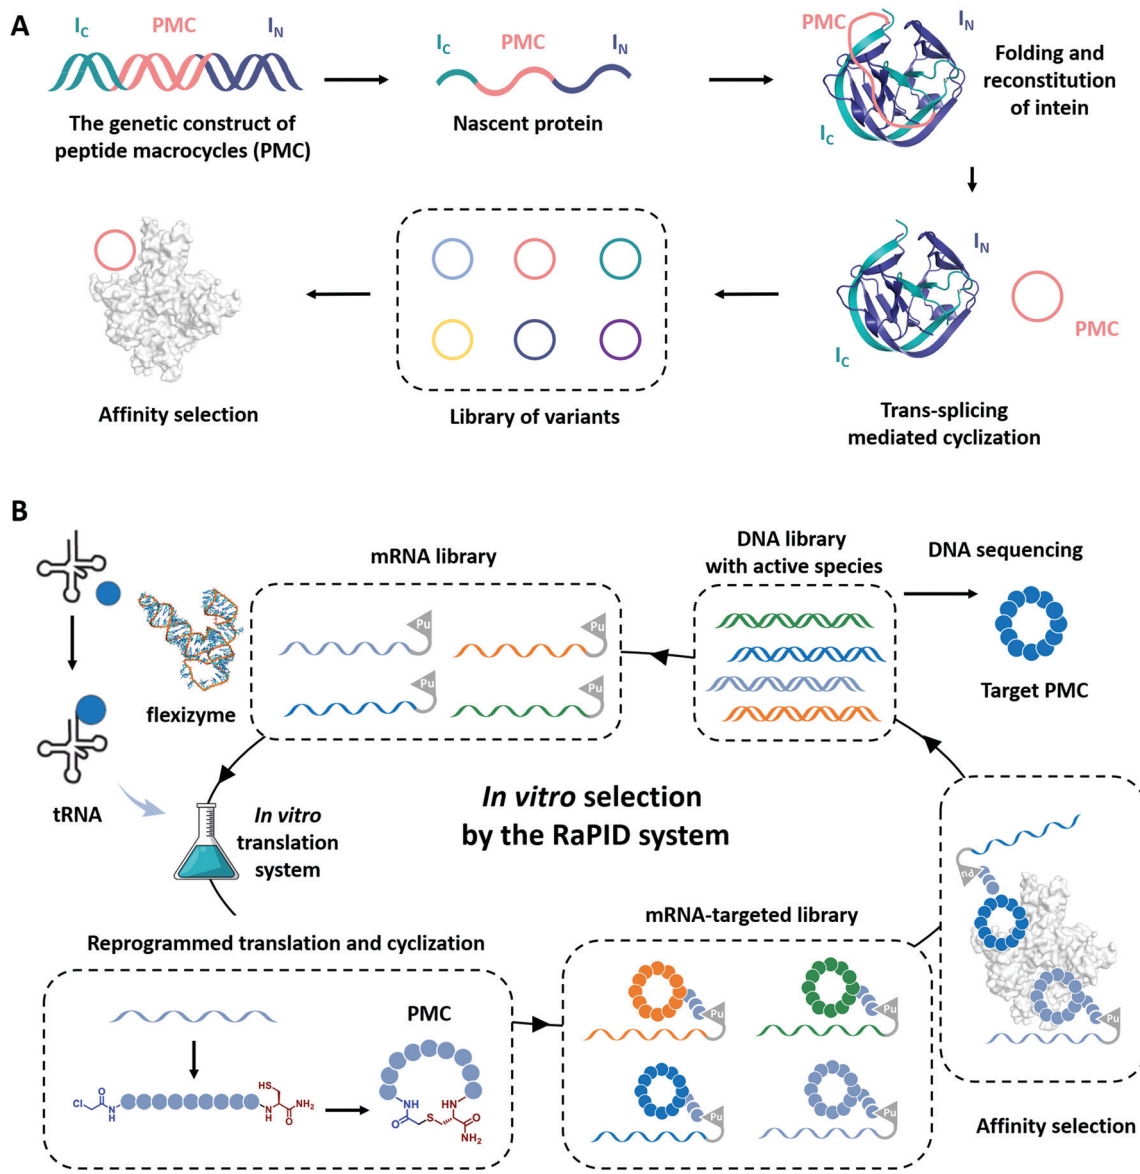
A

$I_C$ PMC $I_N$

The genetic construct of peptide macrocycles (PMC)

$I_C$ PMC $I_N$

Nascent protein

PMC $I_N$

$I_C$

Folding and reconstitution of intein

$I_N$

$I_C$

PMC

Trans-splicing mediated cyclization

Library of variants

Affinity selection

B

flexizyme

tRNA

mRNA library

Pu Pu Pu Pu

DNA library with active species

DNA sequencing

Target PMC

In vitro translation system

In vitro selection by the RaPID system

Reprogrammed translation and cyclization

Cl O N H SH H N O NH$_2$

PMC

NH O S H N O NH$_2$

mRNA-targeted library

Pu Pu Pu Pu

Pu Pu

Affinity selection